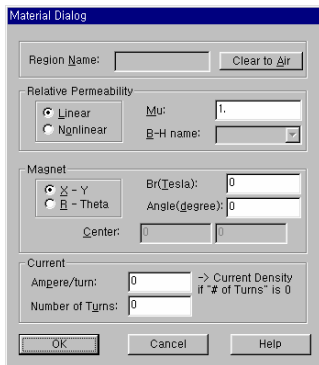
Material Dialog

Region Name: Clear to Air

Relative Permeability

Linear

Nonlinear

Mu: 1.

B-H name:

Magnet

X - Y

R - Theta

Br(Tesla): 0

Angle(degree): 0

Center: 0 0

Current

Ampere/turn: 0

-> Current Density if "# of Turns" is 0

Number of Turns: 0

OK

Cancel

Help